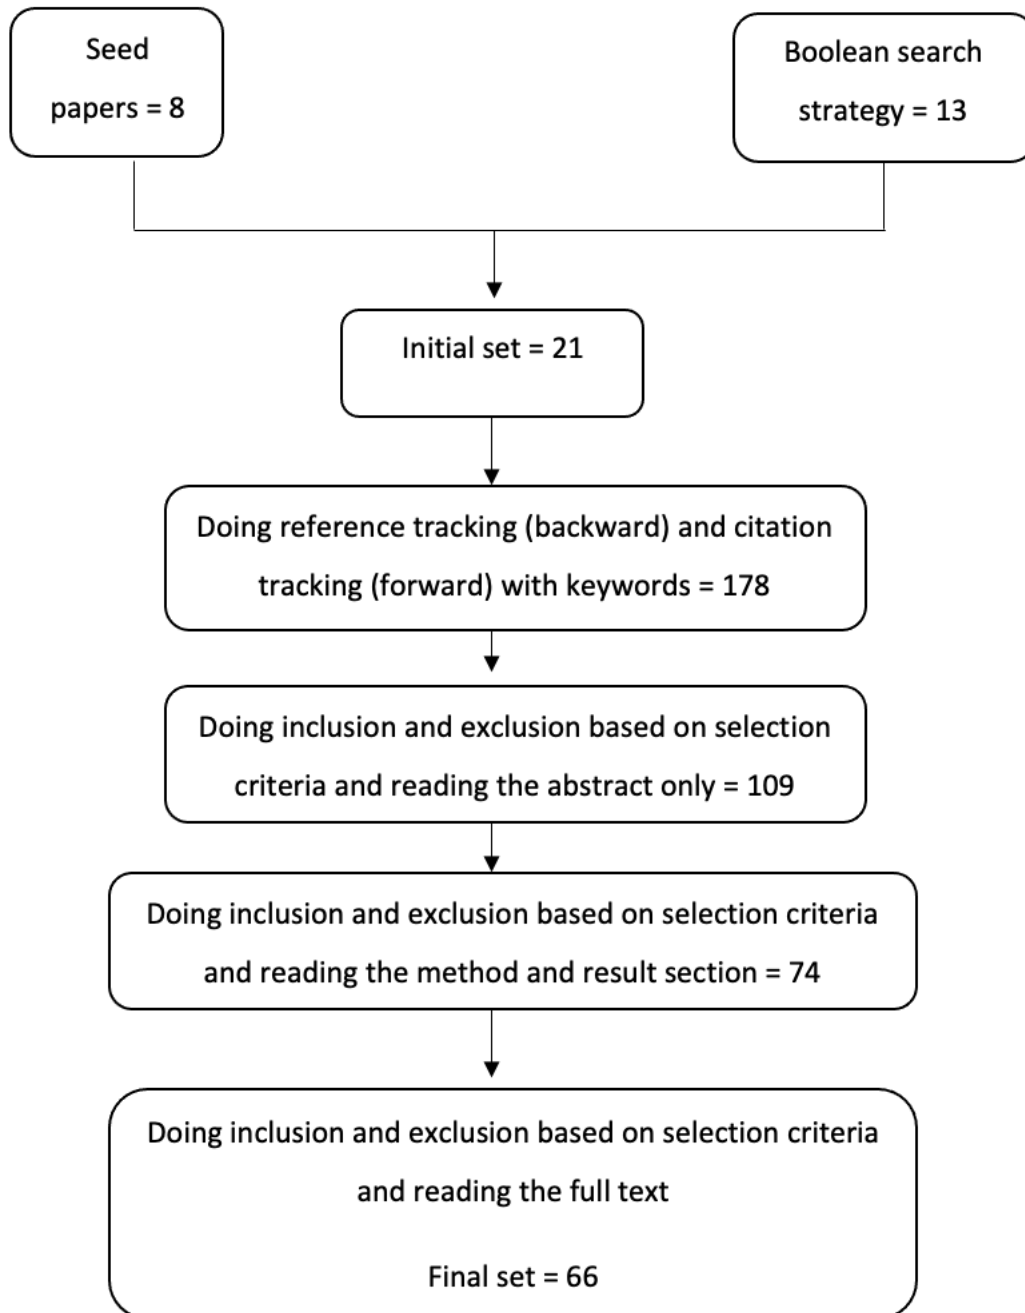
Seed papers = 8

Boolean search strategy = 13

Initial set = 21

Doing reference tracking (backward) and citation tracking (forward) with keywords = 178

Doing inclusion and exclusion based on selection criteria and reading the abstract only = 109

Doing inclusion and exclusion based on selection criteria and reading the method and result section = 74

Doing inclusion and exclusion based on selection criteria and reading the full text

Final set = 66